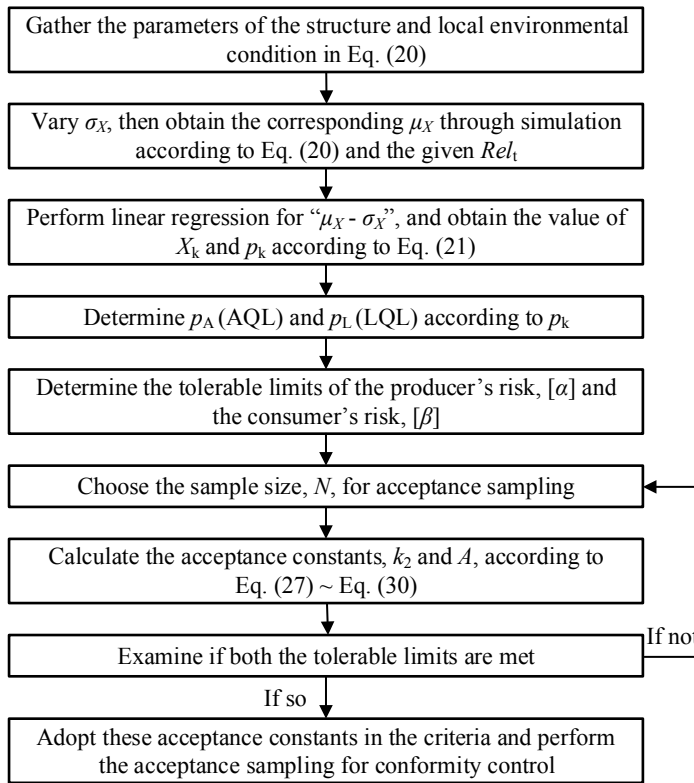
Gather the parameters of the structure and local environmental condition in Eq. (20)

Vary $\sigma_X$, then obtain the corresponding $\mu_X$ through simulation according to Eq. (20) and the given $Rel_t$

Perform linear regression for "$\mu_X$ - $\sigma_X$", and obtain the value of $X_k$ and $p_k$ according to Eq. (21)

Determine $p_A$ (AQL) and $p_L$ (LQL) according to $p_k$

Determine the tolerable limits of the producer's risk, [$\alpha$] and the consumer's risk, [$\beta$]

Choose the sample size, $N$, for acceptance sampling

Calculate the acceptance constants, $k_2$ and $A$, according to Eq. (27) ~ Eq. (30)

Examine if both the tolerable limits are met

If not

If so

Adopt these acceptance constants in the criteria and perform the acceptance sampling for conformity control